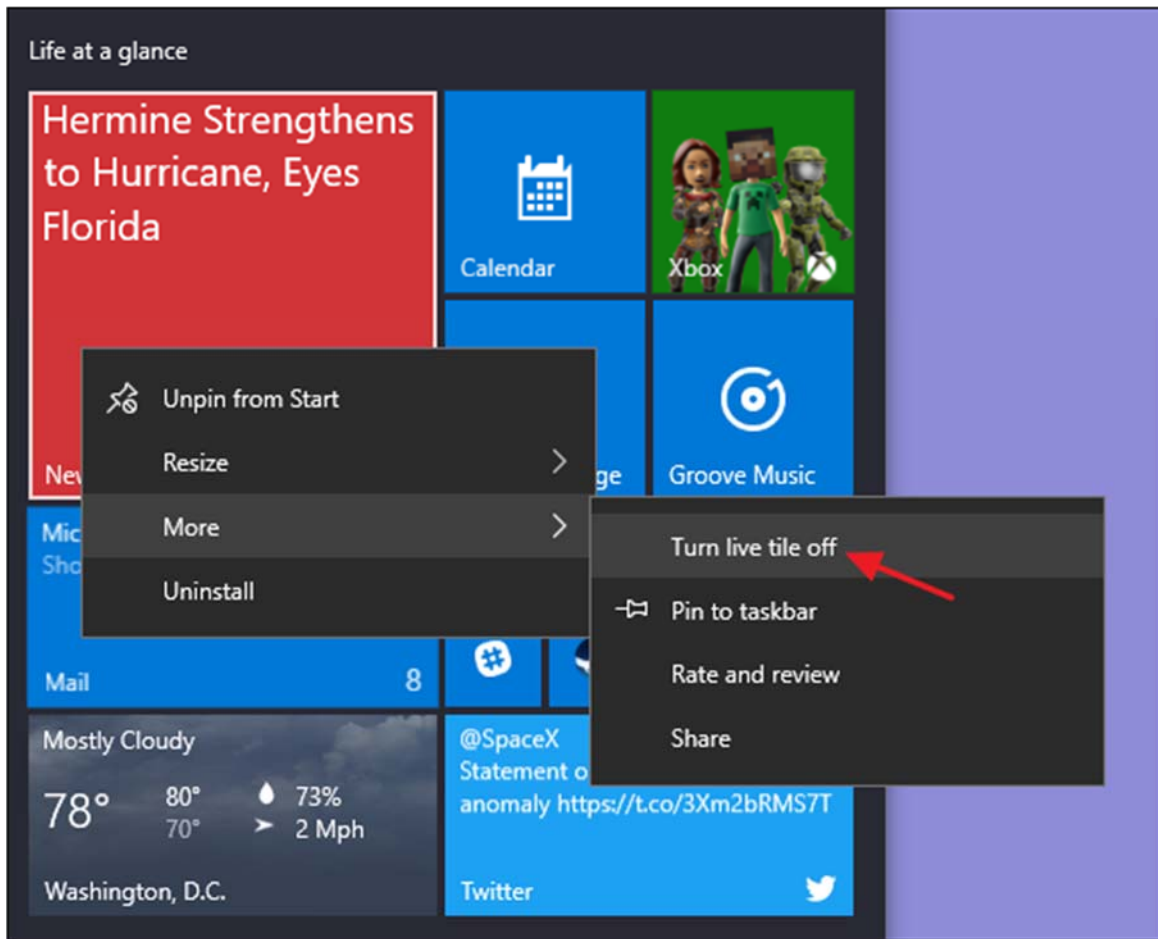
Life at a glance

Hermine Strengthens to Hurricane, Eyes Florida

New

Calendar

Xbox

ge

Groove Music

Unpin from Start

Resize

More

Uninstall

Turn live tile off

Pin to taskbar

Rate and review

Share

Mic

Sho

Mail 8

Mostly Cloudy

78° 80° 70° 73% 2 Mph

Washington, D.C.

@SpaceX
Statement o
anomaly https://t.co/3Xm2bRMS7T

Twitter